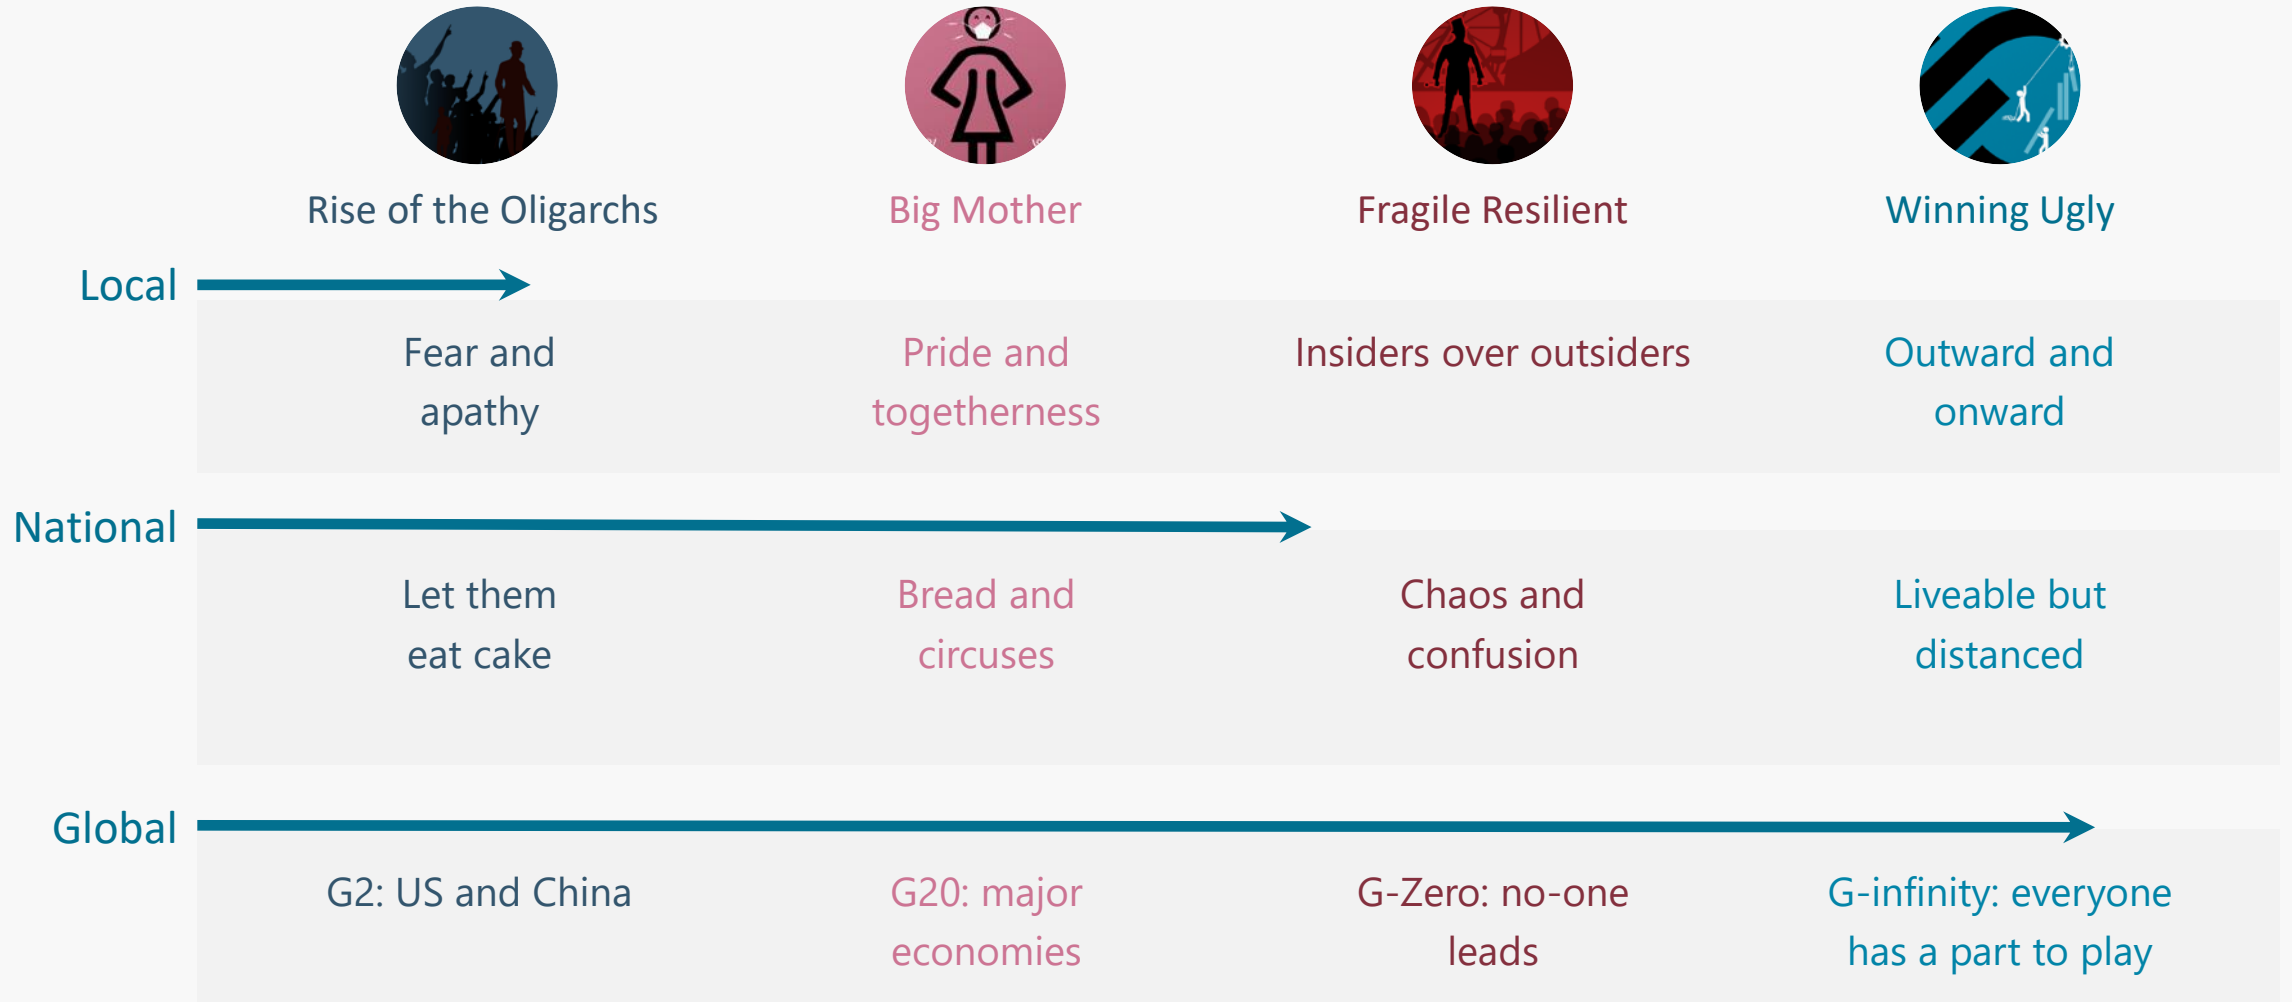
|  | Rise of the Oligarchs | Big Mother | Fragile Resilient | Winning Ugly |
|---|---|---|---|---|
| Local | Fear and apathy | Pride and togetherness | Insiders over outsiders | Outward and onward |
| National | Let them eat cake | Bread and circuses | Chaos and confusion | Liveable but distanced |
| Global | G2: US and China | G20: major economies | G-Zero: no-one leads | G-infinity: everyone has a part to play |